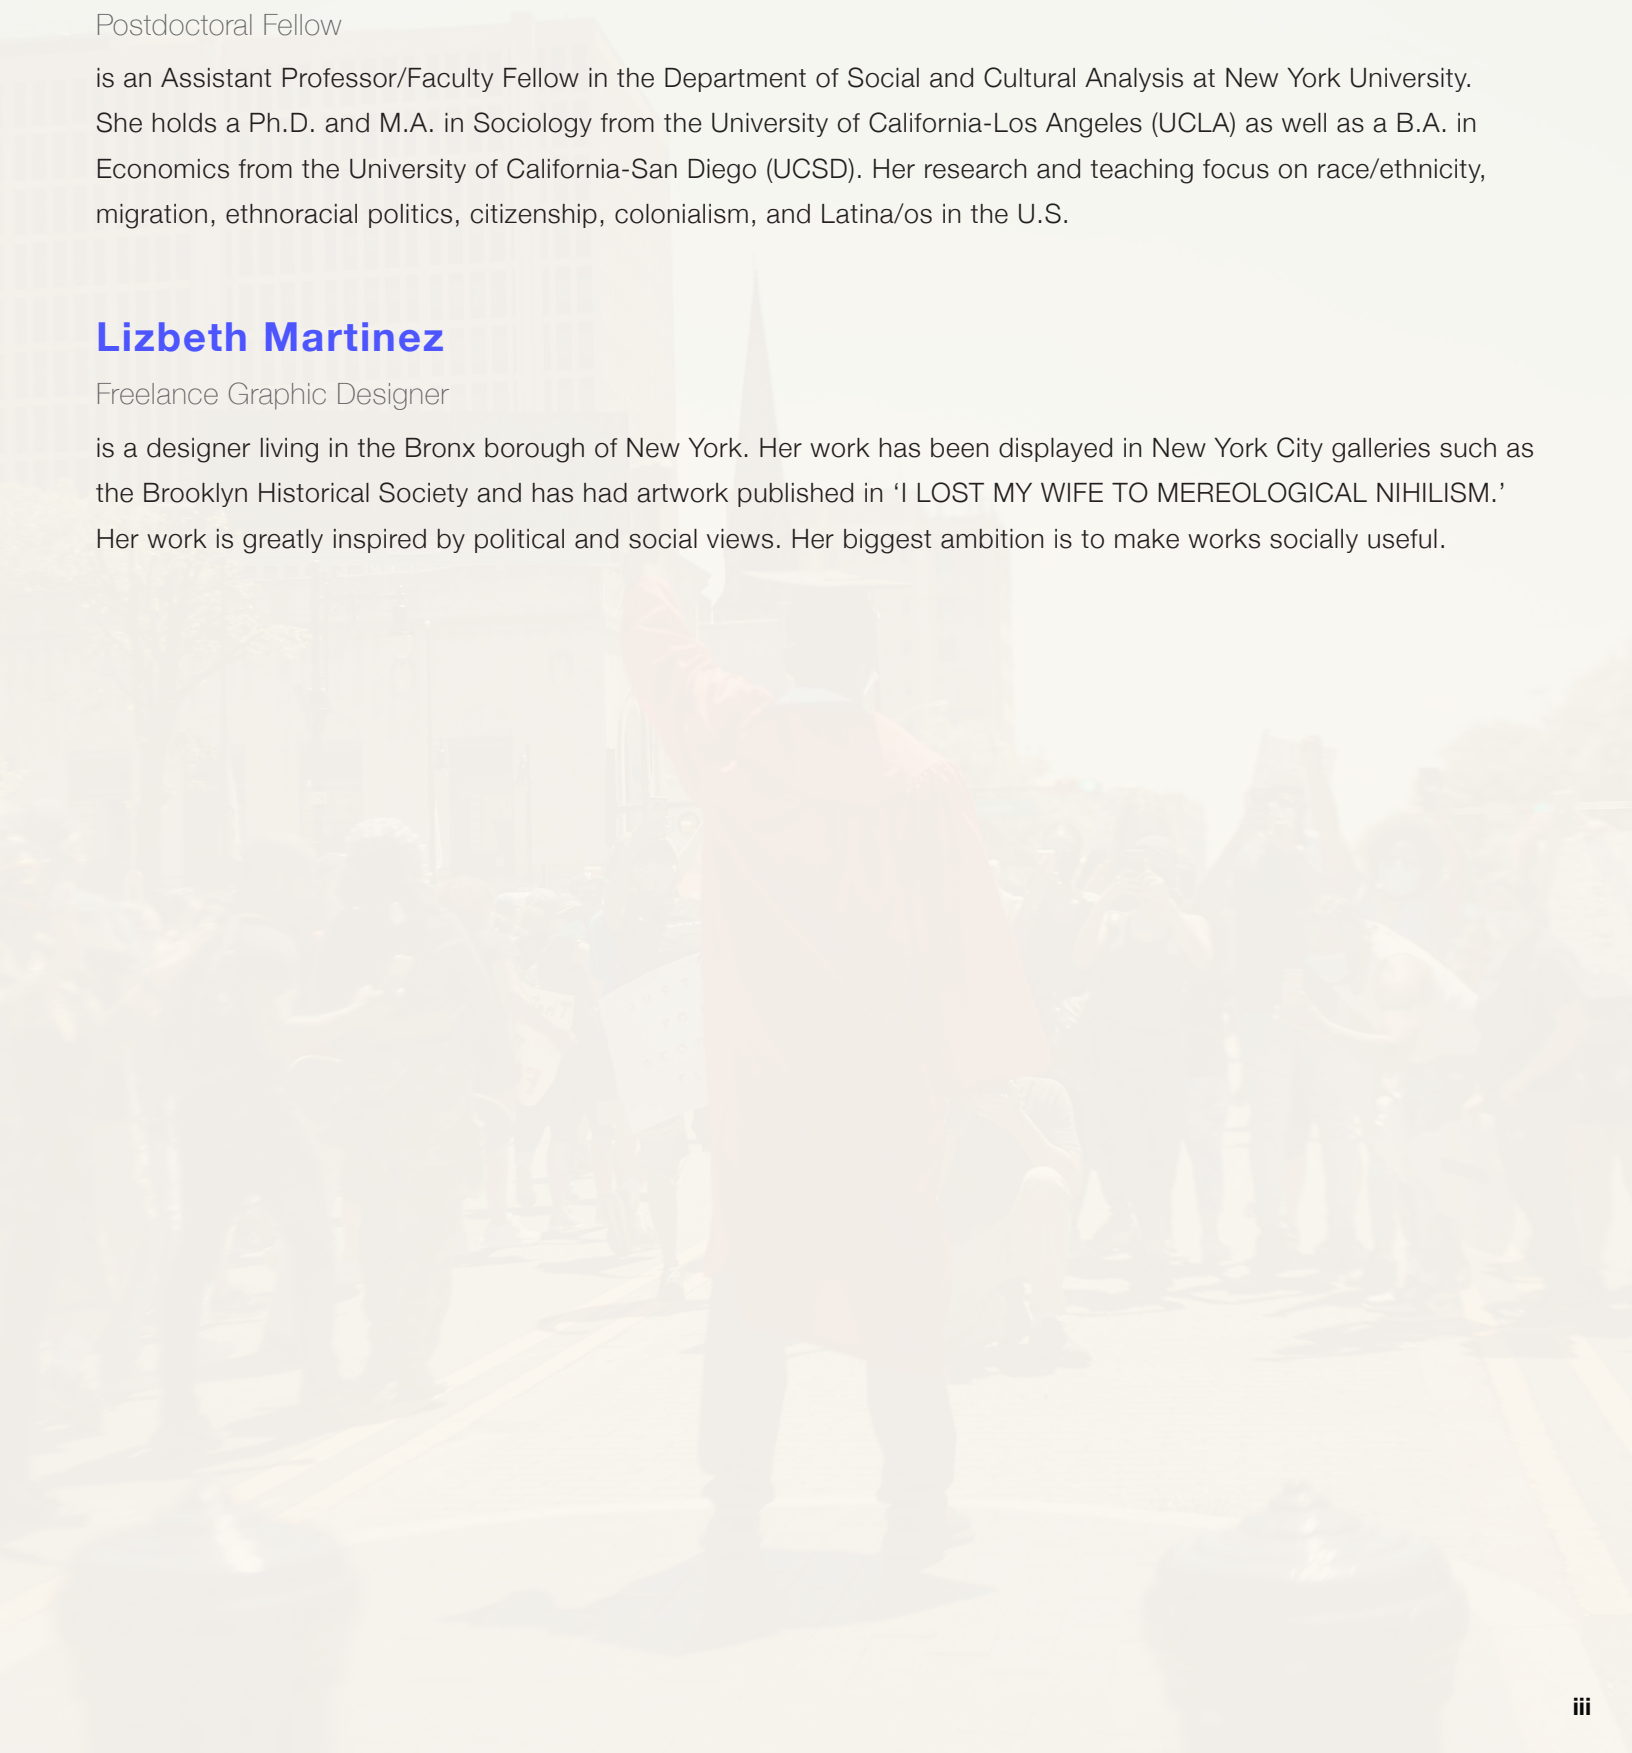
Postdoctoral Fellow

is an Assistant Professor/Faculty Fellow in the Department of Social and Cultural Analysis at New York University. She holds a Ph.D. and M.A. in Sociology from the University of California-Los Angeles (UCLA) as well as a B.A. in Economics from the University of California-San Diego (UCSD). Her research and teaching focus on race/ethnicity, migration, ethnoracial politics, citizenship, colonialism, and Latina/os in the U.S.

Lizbeth Martinez

Freelance Graphic Designer

is a designer living in the Bronx borough of New York. Her work has been displayed in New York City galleries such as the Brooklyn Historical Society and has had artwork published in ‘I LOST MY WIFE TO MEREOLOGICAL NIHILISM.’ Her work is greatly inspired by political and social views. Her biggest ambition is to make works socially useful.

iii